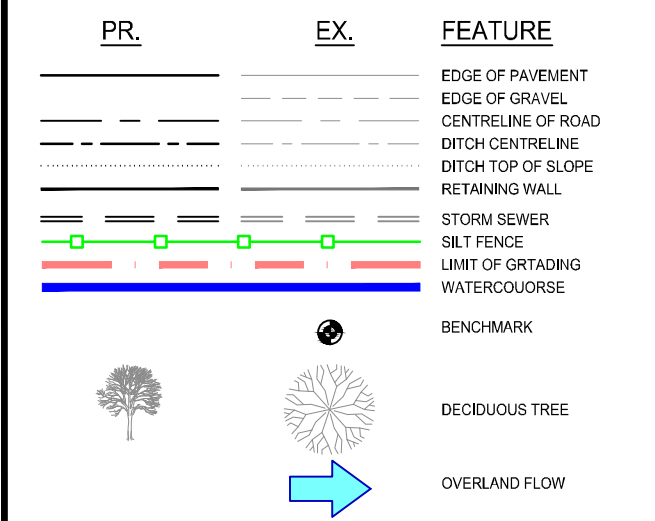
| PR. | EX. | FEATURE |
|---|---|---|
| | | EDGE OF PAVEMENT |
| | | EDGE OF GRAVEL |
| | | CENTRELINE OF ROAD |
| | | DITCH CENTRELINE |
| | | DITCH TOP OF SLOPE |
| | | RETAINING WALL |
| | | STORM SEWER |
| | | SILT FENCE |
| | | LIMIT OF GRTADING |
| | | WATERCOUORSE |
| | | BENCHMARK |
| | | DECIDUOUS TREE |
| | | OVERLAND FLOW |